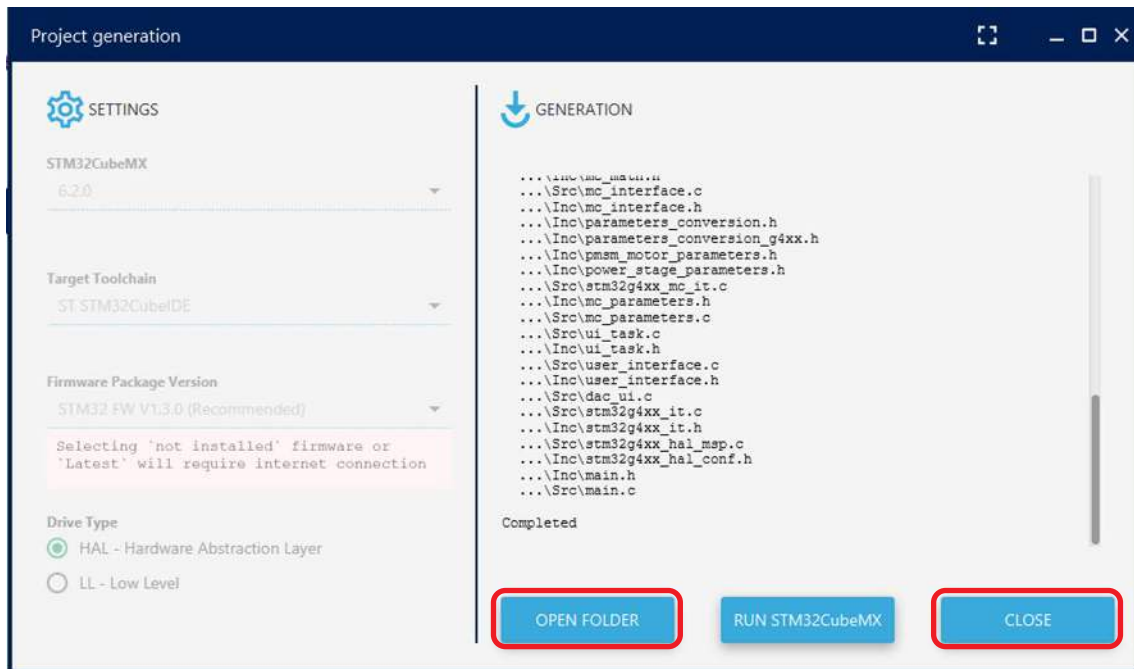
Project generation

SETTINGS

STM32CubeMX
6.2.0

Target Toolchain
ST STM32CubeIDE

Firmware Package Version
STM32 FW V1.3.0 (Recommended)

Selecting 'not installed' firmware or 'Latest' will require internet connection

Drive Type
HAL - Hardware Abstraction Layer
LL - Low Level

GENERATION

...\Inc\mc_math.h
...\Src\mc_interface.c
...\Inc\mc_interface.h
...\Inc\parameters_conversion.h
...\Inc\parameters_conversion_g4xx.h
...\Inc\pmsm_motor_parameters.h
...\Inc\power_stage_parameters.h
...\Src\stm32g4xx_mc_it.c
...\Inc\mc_parameters.h
...\Src\mc_parameters.c
...\Src\ui_task.c
...\Inc\ui_task.h
...\Src\user_interface.c
...\Inc\user_interface.h
...\Src\dac_ui.c
...\Src\stm32g4xx_it.c
...\Inc\stm32g4xx_it.h
...\Src\stm32g4xx_hal_msp.c
...\Inc\stm32g4xx_hal_conf.h
...\Inc\main.h
...\Src\main.c

Completed

OPEN FOLDER
RUN STM32CubeMX
CLOSE